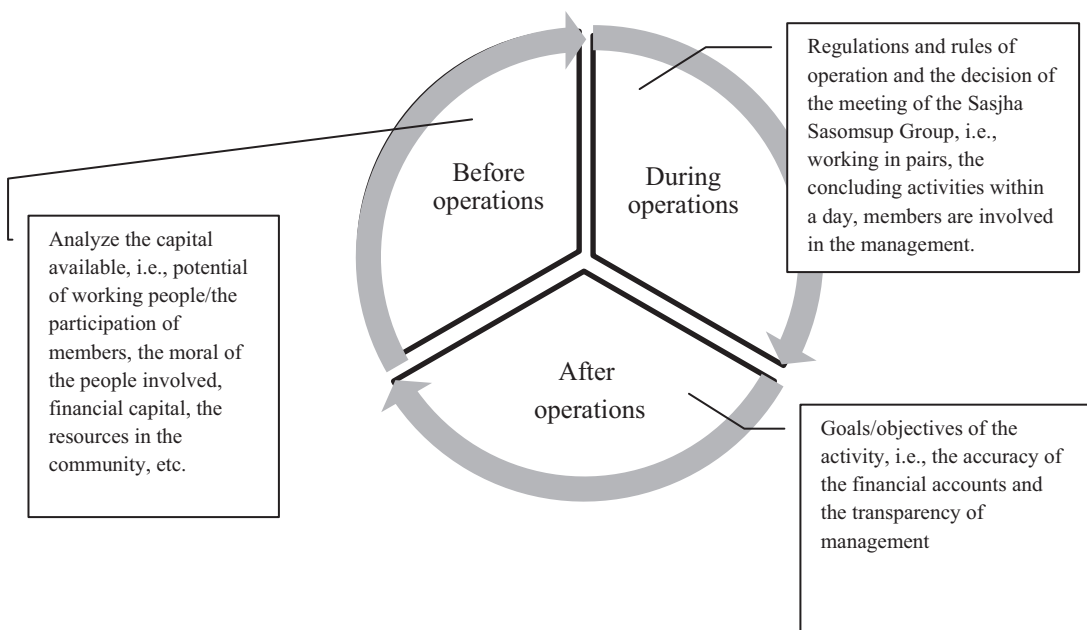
Regulations and rules of operation and the decision of the meeting of the Sasjha Sasomsup Group, i.e., working in pairs, the concluding activities within a day, members are involved in the management.

Before operations

During operations

Analyze the capital available, i.e., potential of working people/the participation of members, the moral of the people involved, financial capital, the resources in the community, etc.

After operations

Goals/objectives of the activity, i.e., the accuracy of the financial accounts and the transparency of management